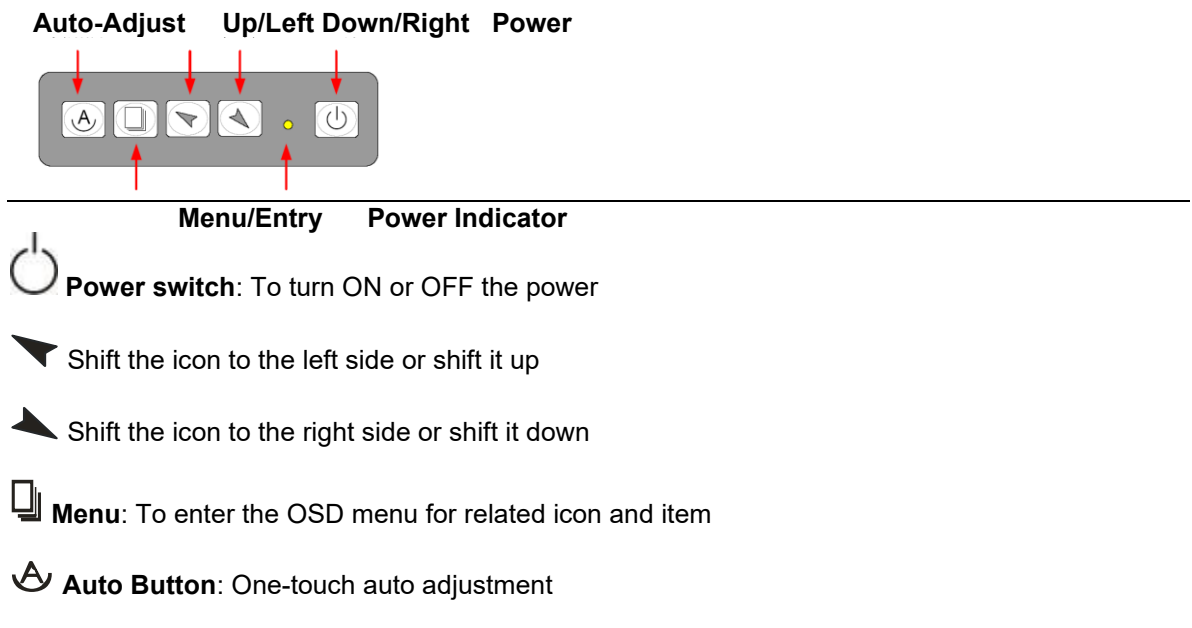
Auto-Adjust Up/Left Down/Right Power

A

Menu/Entry Power Indicator

Power switch: To turn ON or OFF the power

Shift the icon to the left side or shift it up

Shift the icon to the right side or shift it down

Menu: To enter the OSD menu for related icon and item

Auto Button: One-touch auto adjustment